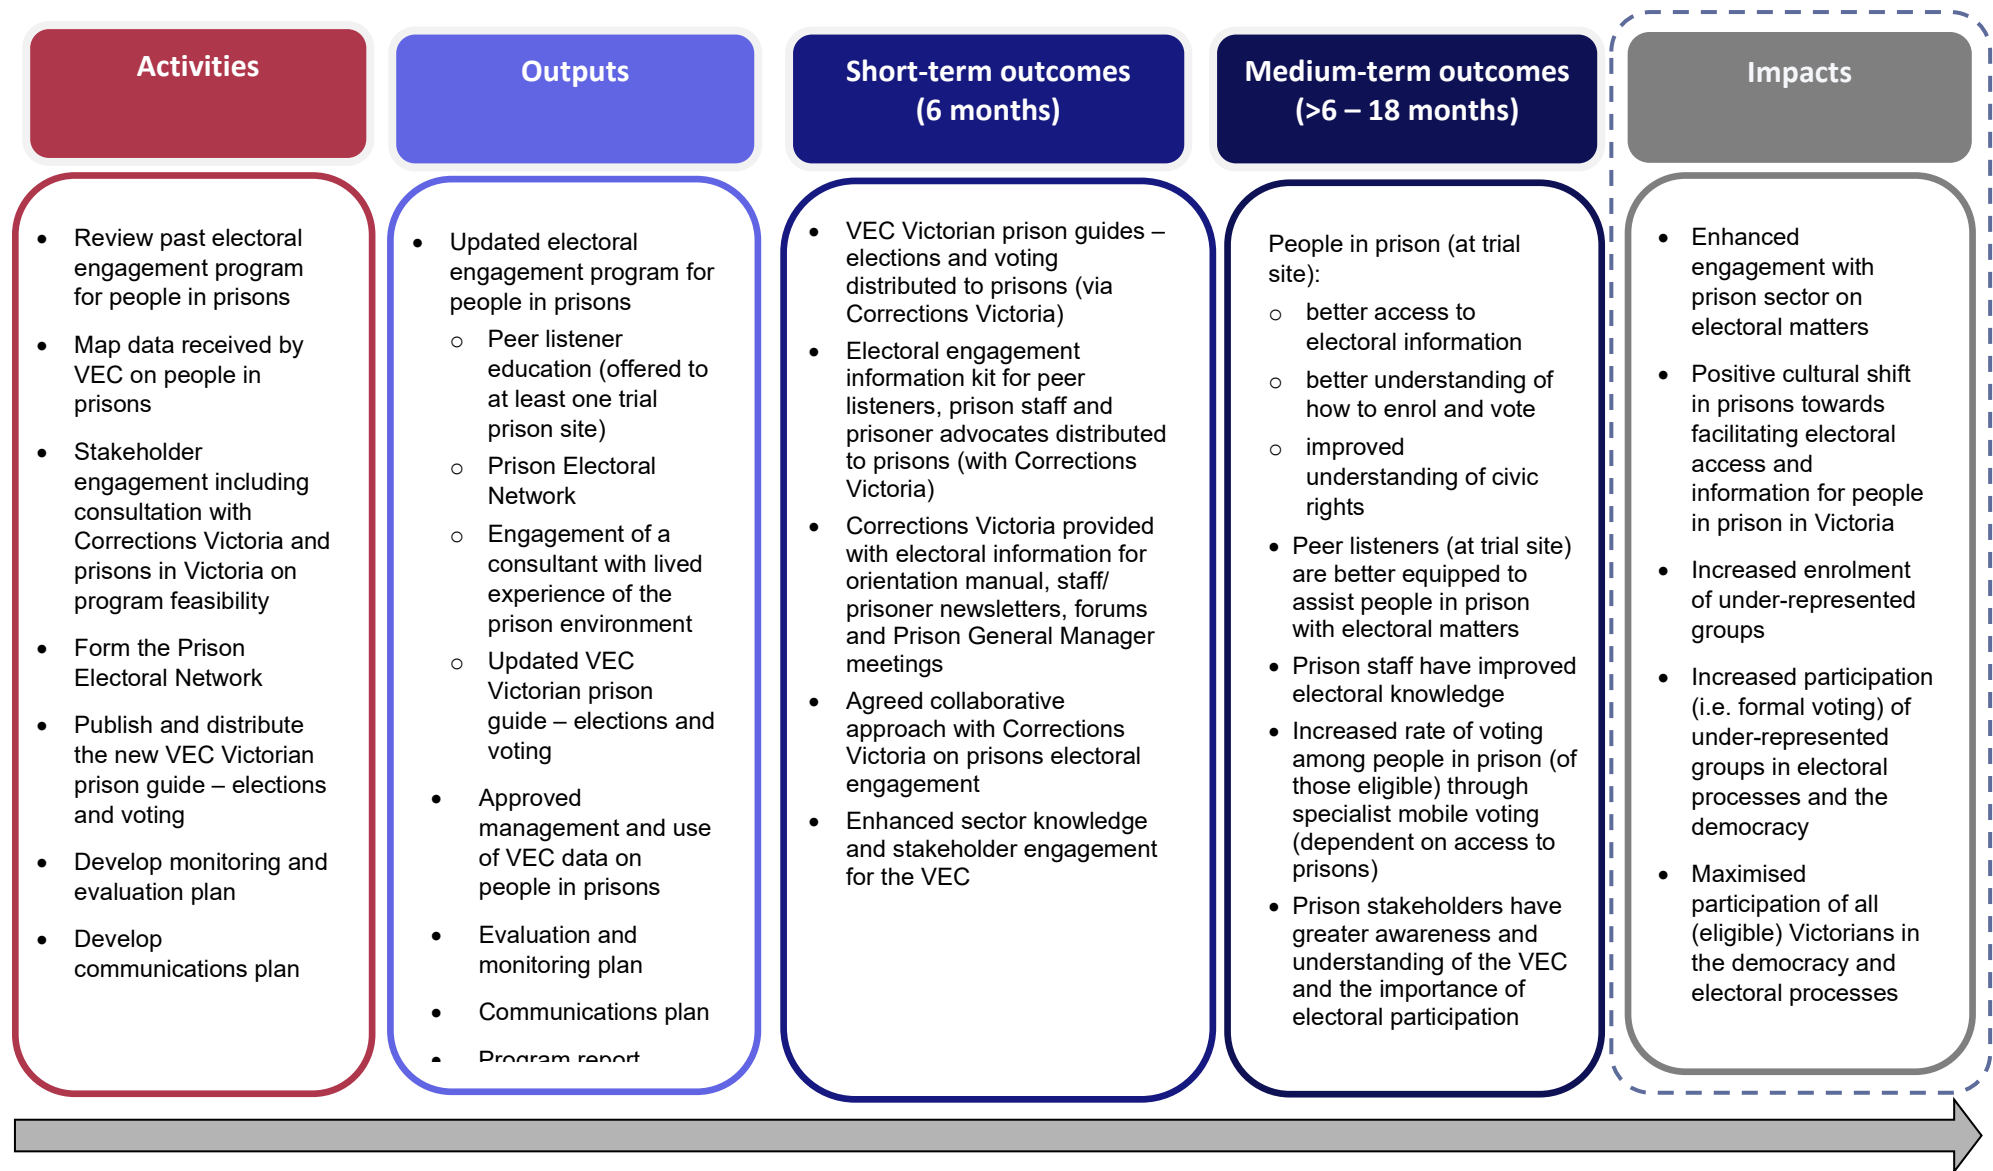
Activities

- Review past electoral engagement program for people in prisons
- Map data received by VEC on people in prisons
- Stakeholder engagement including consultation with Corrections Victoria and prisons in Victoria on program feasibility
- Form the Prison Electoral Network
- Publish and distribute the new VEC Victorian prison guide – elections and voting
- Develop monitoring and evaluation plan
- Develop communications plan

Outputs

- Updated electoral engagement program for people in prisons
  - Peer listener education (offered to at least one trial prison site)
  - Prison Electoral Network
  - Engagement of a consultant with lived experience of the prison environment
  - Updated VEC Victorian prison guide – elections and voting
- Approved management and use of VEC data on people in prisons
- Evaluation and monitoring plan
- Communications plan
- Program report

Short-term outcomes (6 months)

- VEC Victorian prison guides – elections and voting distributed to prisons (via Corrections Victoria)
- Electoral engagement information kit for peer listeners, prison staff and prisoner advocates distributed to prisons (with Corrections Victoria)
- Corrections Victoria provided with electoral information for orientation manual, staff/ prisoner newsletters, forums and Prison General Manager meetings
- Agreed collaborative approach with Corrections Victoria on prisons electoral engagement
- Enhanced sector knowledge and stakeholder engagement for the VEC

Medium-term outcomes (>6 – 18 months)

People in prison (at trial site):
  - better access to electoral information
  - better understanding of how to enrol and vote
  - improved understanding of civic rights
- Peer listeners (at trial site) are better equipped to assist people in prison with electoral matters
- Prison staff have improved electoral knowledge
- Increased rate of voting among people in prison (of those eligible) through specialist mobile voting (dependent on access to prisons)
- Prison stakeholders have greater awareness and understanding of the VEC and the importance of electoral participation

Impacts

- Enhanced engagement with prison sector on electoral matters
- Positive cultural shift in prisons towards facilitating electoral access and information for people in prison in Victoria
- Increased enrolment of under-represented groups
- Increased participation (i.e. formal voting) of under-represented groups in electoral processes and the democracy
- Maximised participation of all (eligible) Victorians in the democracy and electoral processes